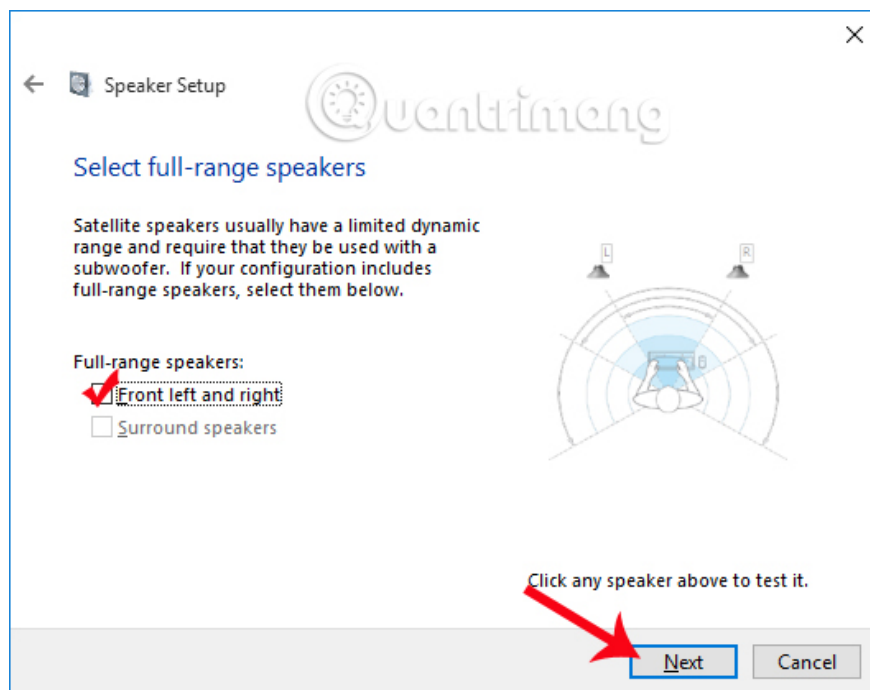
Speaker Setup

Quantrimang

Select full-range speakers

Satellite speakers usually have a limited dynamic range and require that they be used with a subwoofer. If your configuration includes full-range speakers, select them below.

Full-range speakers:

Front left and right

Surround speakers

L

R

Click any speaker above to test it.

Next

Cancel